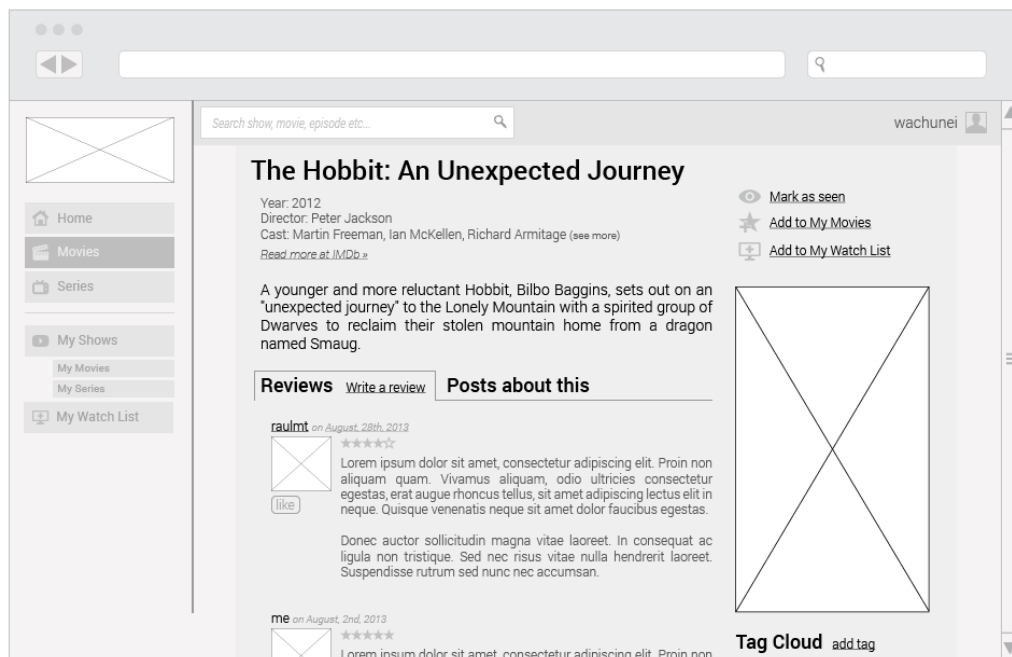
Search show, movie, episode etc...

wachunei

Home
Movies
Series

My Shows
My Movies
My Series
My Watch List

The Hobbit: An Unexpected Journey

Year: 2012
Director: Peter Jackson
Cast: Martin Freeman, Ian McKellen, Richard Armitage (see more)
Read more at IMDb »

A younger and more reluctant Hobbit, Bilbo Baggins, sets out on an "unexpected journey" to the Lonely Mountain with a spirited group of Dwarves to reclaim their stolen mountain home from a dragon named Smaug.

Mark as seen
Add to My Movies
Add to My Watch List

Reviews Write a review Posts about this

raulmt on August, 28th, 2013

Lorem ipsum dolor sit amet, consectetur adipiscing elit. Proin non aliquam quam. Vivamus aliquam, odio ultricies consectetur egestas, erat augue rhoncus tellus, sit amet adipiscing lectus elit in neque. Quisque venenatis neque sit amet dolor faucibus egestas.

Donec auctor sollicitudin magna vitae laoreet. In consequat ac ligula non tristique. Sed nec risus vitae nulla hendrerit laoreet. Suspendisse rutrum sed nunc nec accumsan.

like

me on August, 2nd, 2013

Lorem ipsum dolor sit amet, consectetur adipiscing elit. Proin non

Tag Cloud add tag